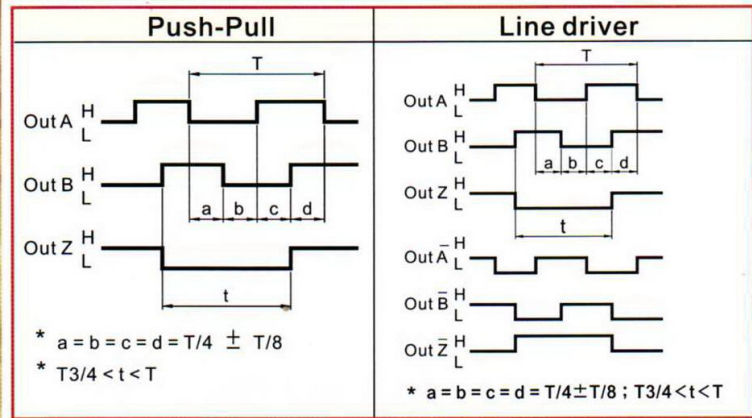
| Push-Pull | Line driver |
|---|---|
| T<br>Out A H L<br>Out B H L<br>a b c d<br>Out Z H L<br>t<br>* a = b = c = d = T/4 $\pm$ T/8<br>* T3/4 < t < T | T<br>Out A H L<br>Out B H L<br>a b c d<br>Out Z H L<br>t<br>Out $\bar{A}$ H L<br>Out $\bar{B}$ H L<br>Out $\bar{Z}$ H L<br>* a = b = c = d = T/4$\pm$T/8 ; T3/4<t<T |